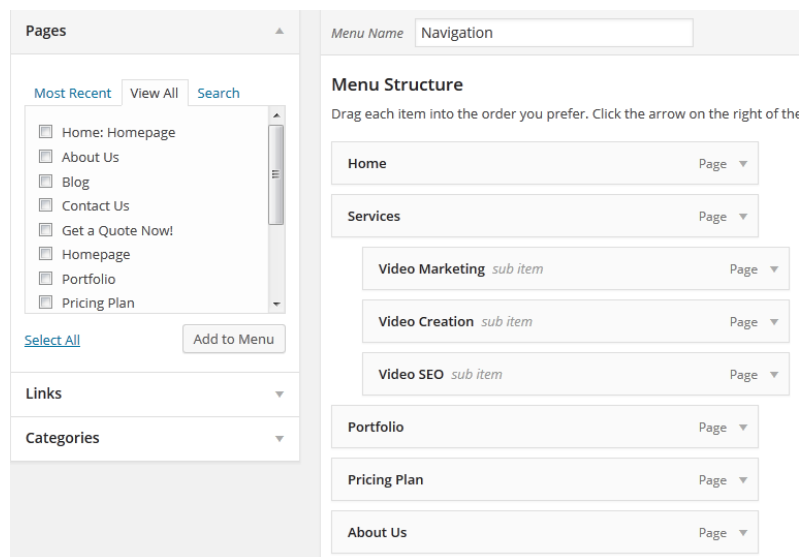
Pages

Most Recent | View All | Search

Home: Homepage
About Us
Blog
Contact Us
Get a Quote Now!
Homepage
Portfolio
Pricing Plan

Select All
Add to Menu

Links

Categories

Menu Name Navigation

Menu Structure

Drag each item into the order you prefer. Click the arrow on the right of the

Home Page
Services Page
Video Marketing sub item Page
Video Creation sub item Page
Video SEO sub item Page
Portfolio Page
Pricing Plan Page
About Us Page